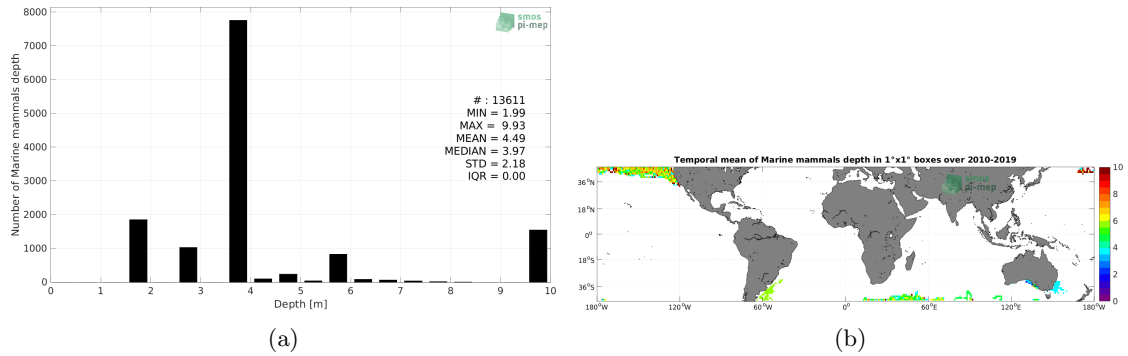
8000
7000
6000
5000
4000
3000
2000
1000
0
Number of Marine mammals depth
smos pi-mep
# : 13611
MIN = 1.99
MAX = 9.93
MEAN = 4.49
MEDIAN = 3.97
STD = 2.18
IQR = 0.00
0 1 2 3 4 5 6 7 8 9 10
Depth [m]
(a)

Temporal mean of Marine mammals depth in 1°x1° boxes over 2010-2019
smos pi-mep
36°N
18°N
0°
18°S
36°S
180°W 120°W 60°W 0° 60°E 120°E 180°W
10
8
6
4
2
0
(b)